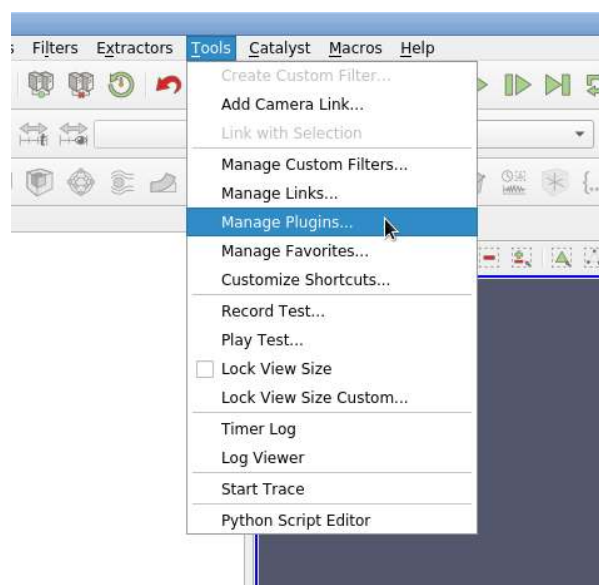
Filters Extractors Tools Catalyst Macros Help

Create Custom Filter...
Add Camera Link...
Link with Selection
Manage Custom Filters...
Manage Links...
Manage Plugins...
Manage Favorites...
Customize Shortcuts...
Record Test...
Play Test...
Lock View Size
Lock View Size Custom...
Timer Log
Log Viewer
Start Trace
Python Script Editor